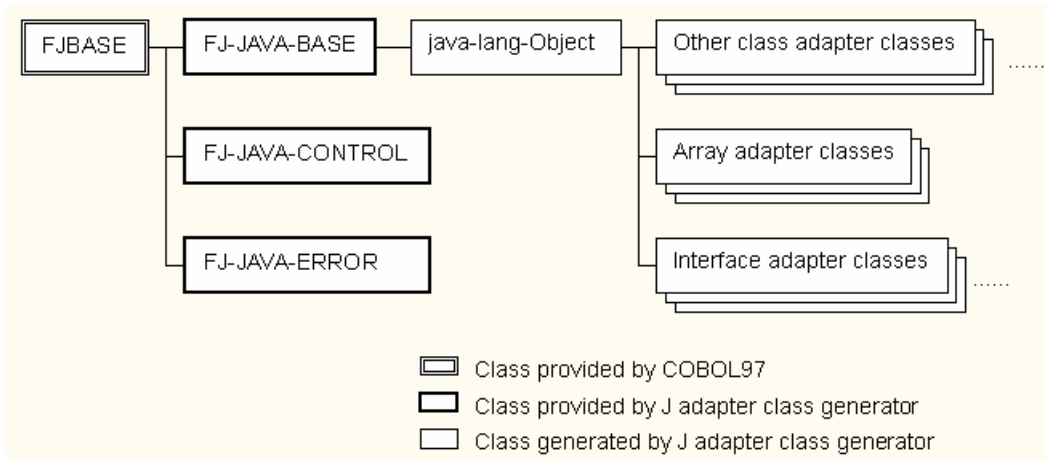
FJBASE
FJ-JAVA-BASE
java-lang-Object
Other class adapter classes
......
FJ-JAVA-CONTROL
Array adapter classes
FJ-JAVA-ERROR
Interface adapter classes
......

Class provided by COBOL97
Class provided by J adapter class generator
Class generated by J adapter class generator